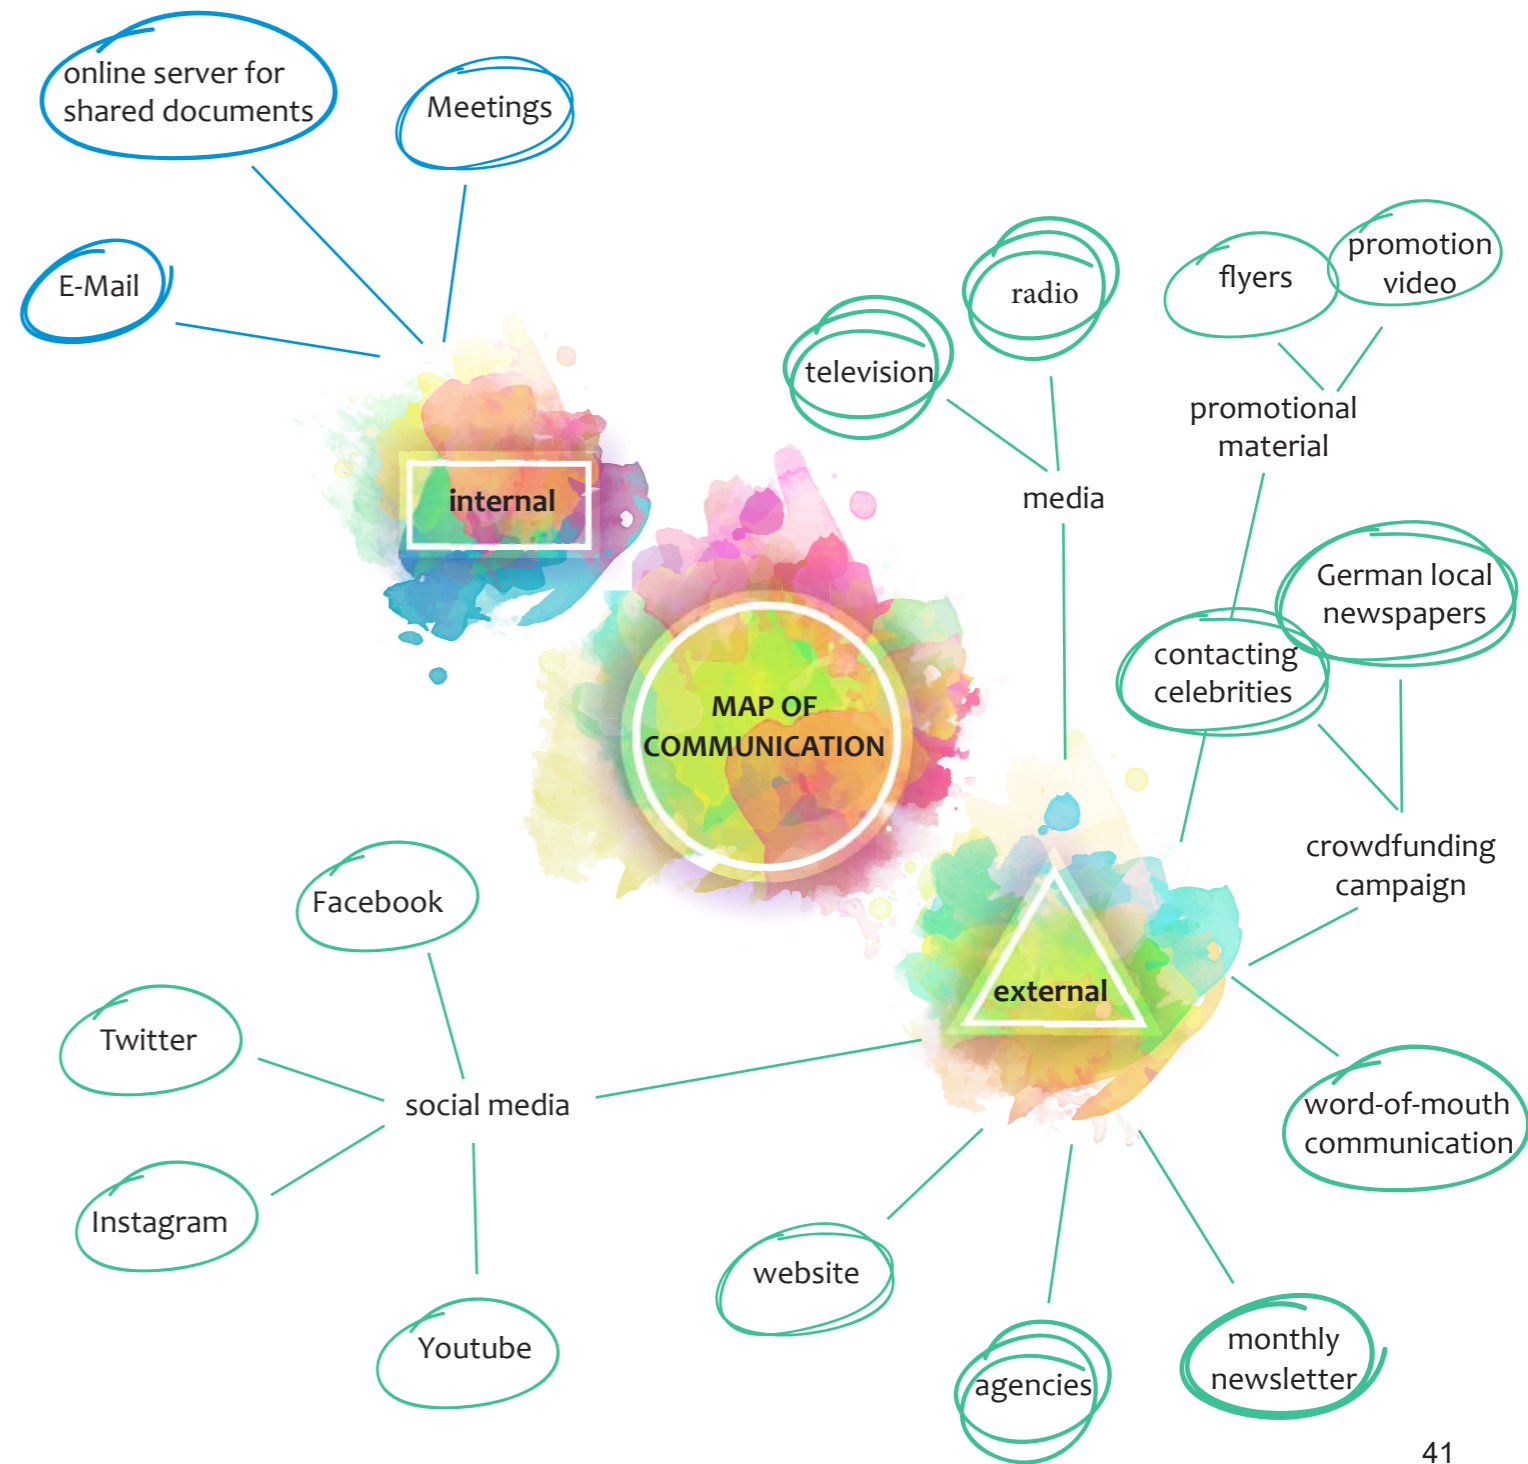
online server for shared documents

Meetings

E-Mail

internal

MAP OF COMMUNICATION

radio

television

flyers

promotion video

promotional material

media

German local newspapers

contacting celebrities

crowdfunding campaign

external

Facebook

Twitter

social media

Instagram

Youtube

website

agencies

monthly newsletter

word-of-mouth communication

41